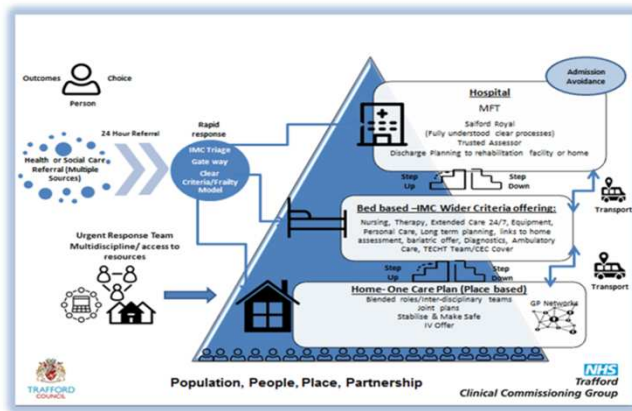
Outcomes

Choice

Person

24 Hour Referral

Health or Social Care Referral (Multiple Sources)

Rapid response

IMC Triage Gate way

Clear Criteria/Frailty Model

Urgent Response Team Multidiscipline/ access to resources

Admission Avoidance

Hospital

MFT

Salford Royal

(Fully understood clear processes)

Trusted Assessor

Discharge Planning to rehabilitation facility or home

Step Up

Step Down

Transport

Bed based –IMC Wider Criteria offering:

Nursing, Therapy, Extended Care 24/7, Equipment, Personal Care, Long term planning, links to home assessment, bariatric offer, Diagnostics, Ambulatory Care, TECHT Team/CEC Cover

Step Up

Step Down

Transport

Home- One Care Plan (Place based)

Blended roles/inter-disciplinary teams

Joint plans

Stabilise & Make Safe

IV Offer

GP Networks

TRAFFORD COUNCIL

Population, People, Place, Partnership

NHS Trafford Clinical Commissioning Group